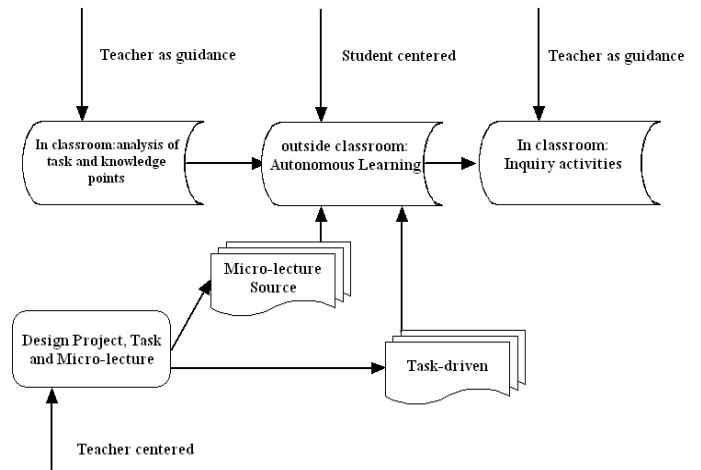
Teacher as guidance

Student centered

Teacher as guidance

In classroom:analysis of task and knowledge points

outside classroom: Autonomous Learning

In classroom: Inquiry activities

Micro-lecture Source

Design Project, Task and Micro-lecture

Task-driven

Teacher centered